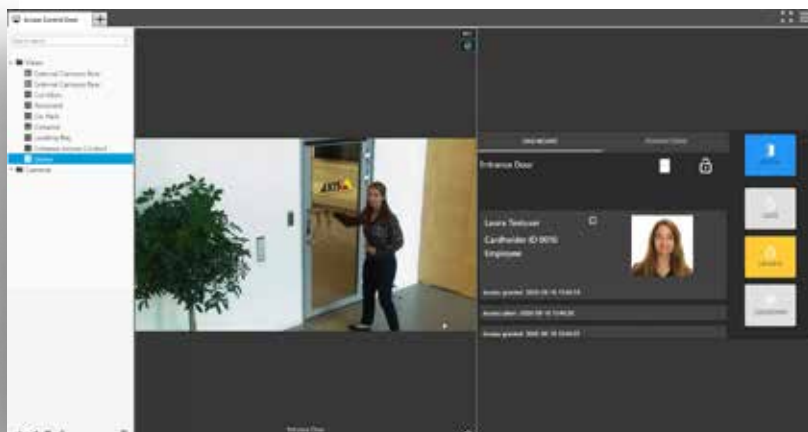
Access Control Door

Views
External Camera Row
External Camera Row
Corridors
Reception
Car Park
Entrance
Loading Bay
Entrance Access Control
Doors
Cameras

AXIS

DASHBOARD
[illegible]

Entrance Door

Laura Testuser
Cardholder ID 0016
Employee

Access granted: 2020-08-18 15:46:14
Access denied: 2020-08-18 15:46:06
Access granted: 2020-08-18 15:46:01

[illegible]
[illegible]
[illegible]
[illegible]

Entrance Door